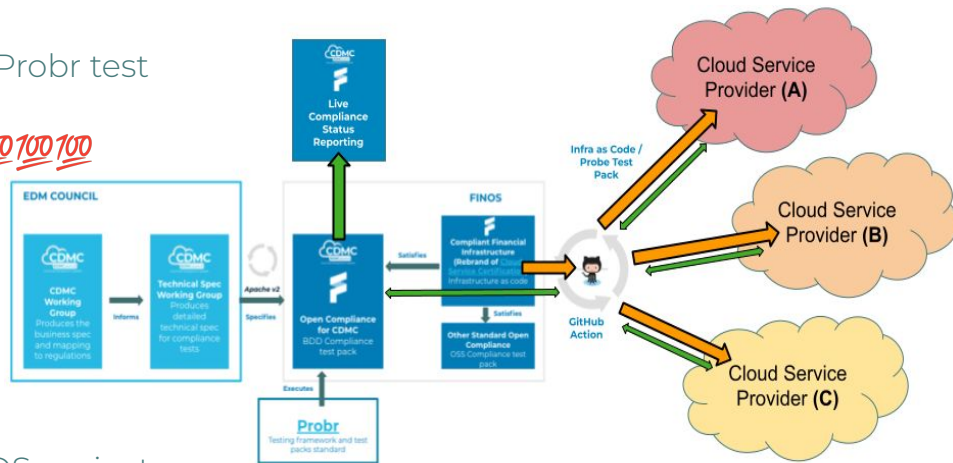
Probr test

💯💯💯

EDM COUNCIL

CDMC

CDMC Working Group
Produces the business spec and mapping to regulations

Informs

CDMC

Technical Spec Working Group
Produces detailed technical spec for compliance tests

Apache v2

Specifies

CDMC

Live Compliance Status Reporting

FINOS

CDMC

Open Compliance for CDMC
BDD Compliance test pack

Satisfies

Compliant Financial Infrastructure (Rebrand of Cloud Service Certification) Infrastructure as code

Satisfies

Other Standard Open Compliance
OSS Compliance test pack

Executes

Probr
Testing framework and test packs standard

Infra as Code / Probe Test Pack

GitHub Action

Cloud Service Provider (A)

Cloud Service Provider (B)

Cloud Service Provider (C)